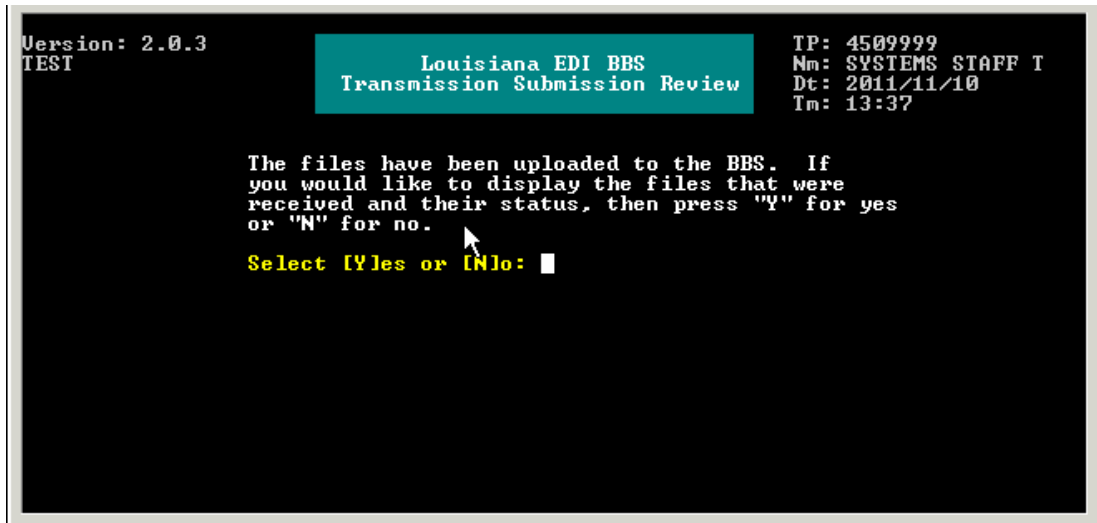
Version: 2.0.3
TEST

Louisiana EDI BBS
Transmission Submission Review

TP: 4509999
Nm: SYSTEMS STAFF T
Dt: 2011/11/10
Tm: 13:37

The files have been uploaded to the BBS. If you would like to display the files that were received and their status, then press "Y" for yes or "N" for no.

Select [Y]es or [N]o: